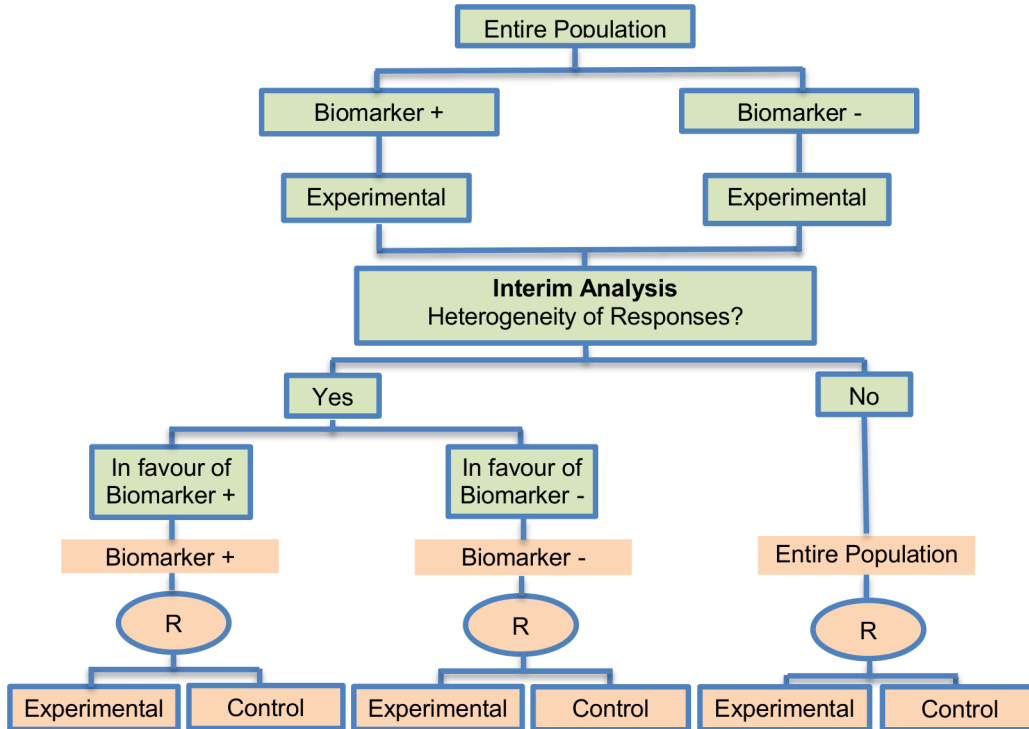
Entire Population

Biomarker +

Biomarker -

Experimental

Experimental

**Interim Analysis**
Heterogeneity of Responses?

Yes

No

In favour of Biomarker +

In favour of Biomarker -

Biomarker +

Biomarker -

Entire Population

R

R

R

Experimental

Control

Experimental

Control

Experimental

Control